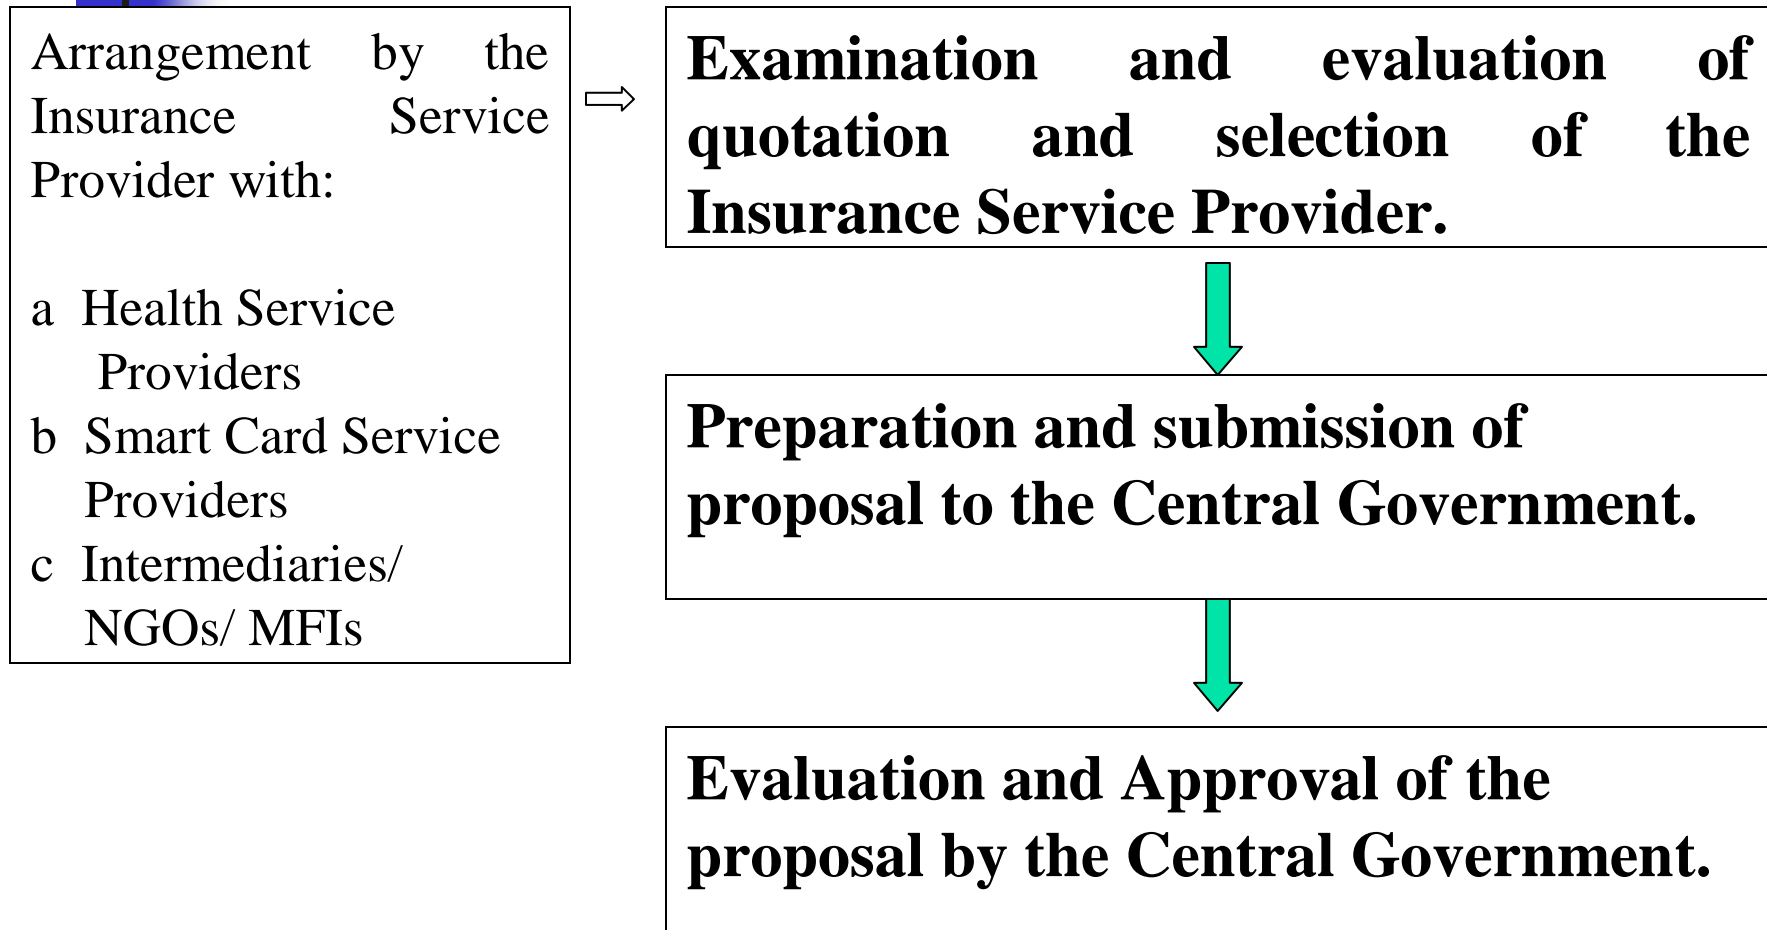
Examination and evaluation of quotation and selection of the Insurance Service Provider.

Preparation and submission of proposal to the Central Government.

Evaluation and Approval of the proposal by the Central Government.

Arrangement by the Insurance Service Provider with:

a Health Service Providers
b Smart Card Service Providers
c Intermediaries/ NGOs/ MFIs